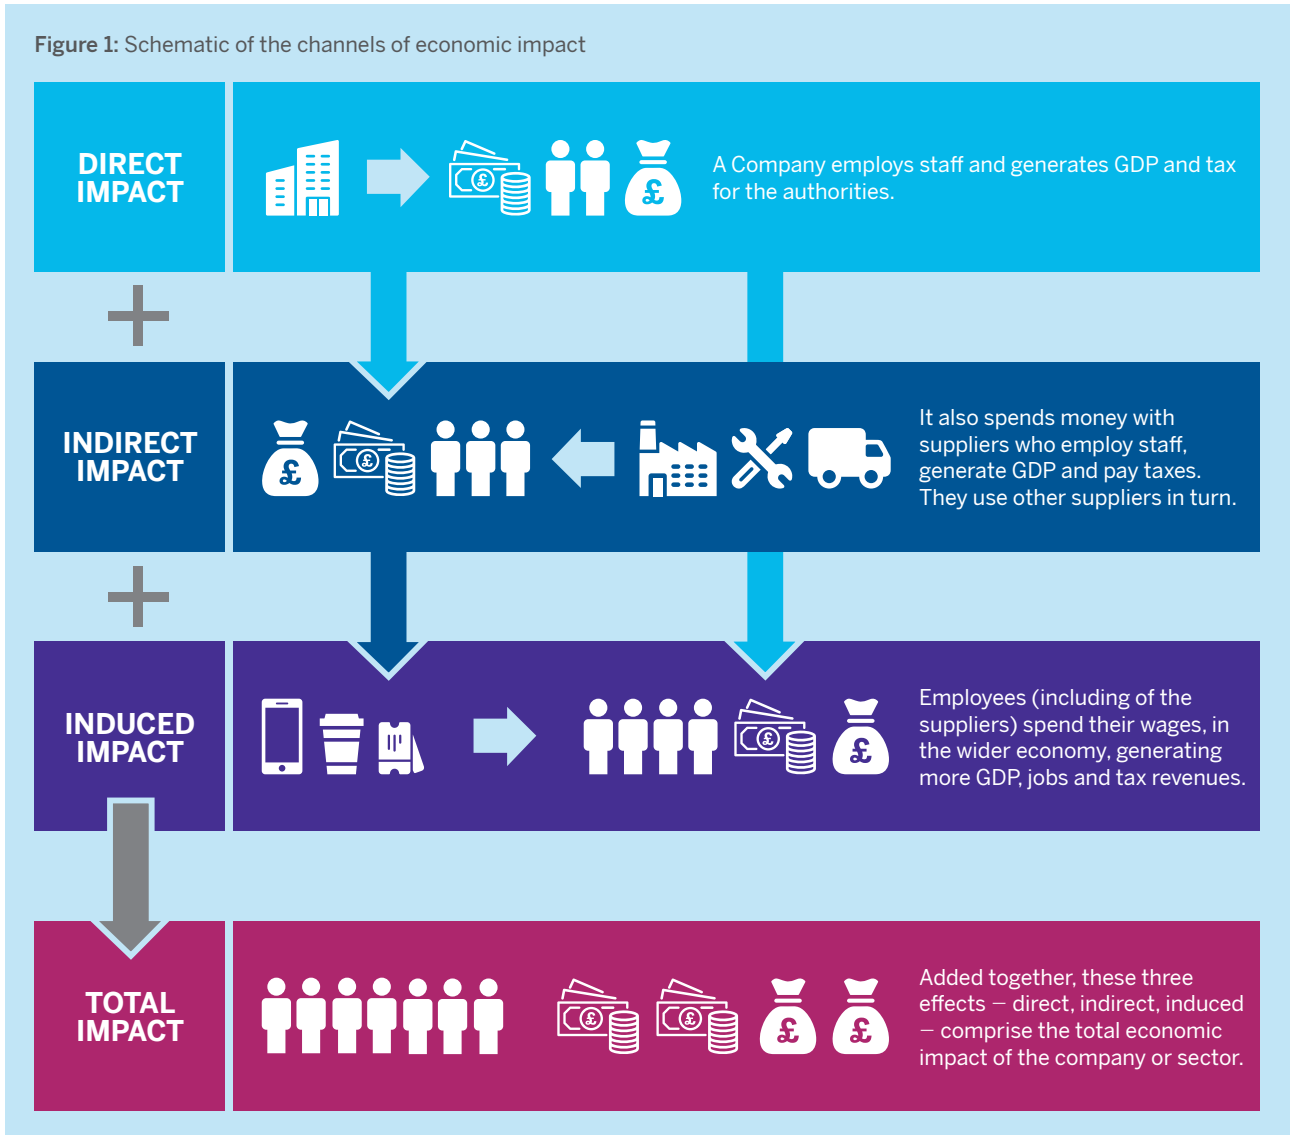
Figure 1: Schematic of the channels of economic impact

DIRECT IMPACT

A Company employs staff and generates GDP and tax for the authorities.

+

INDIRECT IMPACT

It also spends money with suppliers who employ staff, generate GDP and pay taxes. They use other suppliers in turn.

+

INDUCED IMPACT

Employees (including of the suppliers) spend their wages, in the wider economy, generating more GDP, jobs and tax revenues.

TOTAL IMPACT

Added together, these three effects – direct, indirect, induced – comprise the total economic impact of the company or sector.